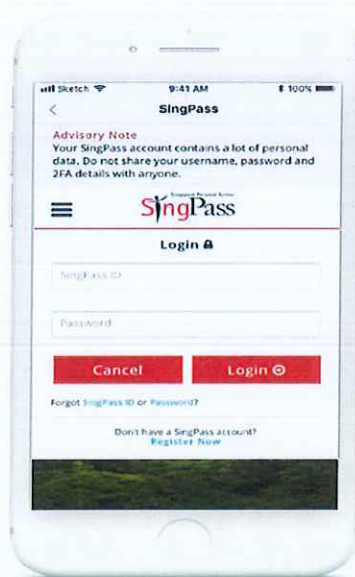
Sketch 9:41 AM 100%

<

SingPass

Advisory Note

Your SingPass account contains a lot of personal data. Do not share your username, password and 2FA details with anyone.

Singapore Personal Access

SingPass

Login

SingPass ID

Password

Cancel

Login

Forgot SingPass ID or Password?

Don't have a SingPass account?

Register Now